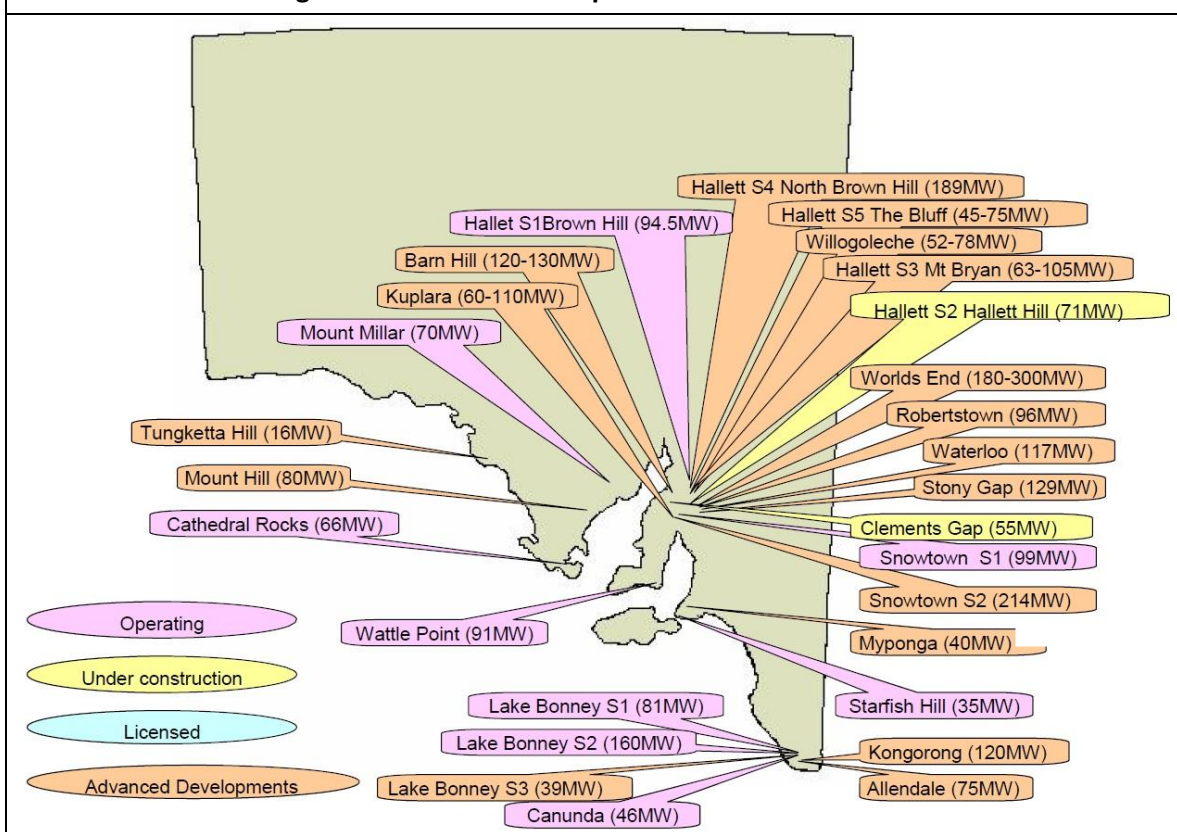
Hallett S4 North Brown Hill (189MW)
Hallet S1Brown Hill (94.5MW)
Hallett S5 The Bluff (45-75MW)
Willogoleche (52-78MW)
Barn Hill (120-130MW)
Hallett S3 Mt Bryan (63-105MW)
Kuplara (60-110MW)
Hallett S2 Hallett Hill (71MW)
Mount Millar (70MW)
Worlds End (180-300MW)
Robertstown (96MW)
Tungketta Hill (16MW)
Waterloo (117MW)
Mount Hill (80MW)
Stony Gap (129MW)
Cathedral Rocks (66MW)
Clements Gap (55MW)
Snowtown S1 (99MW)
Snowtown S2 (214MW)
Operating
Wattle Point (91MW)
Myponga (40MW)
Under construction
Starfish Hill (35MW)
Lake Bonney S1 (81MW)
Licensed
Lake Bonney S2 (160MW)
Kongorong (120MW)
Advanced Developments
Lake Bonney S3 (39MW)
Allendale (75MW)
Canunda (46MW)